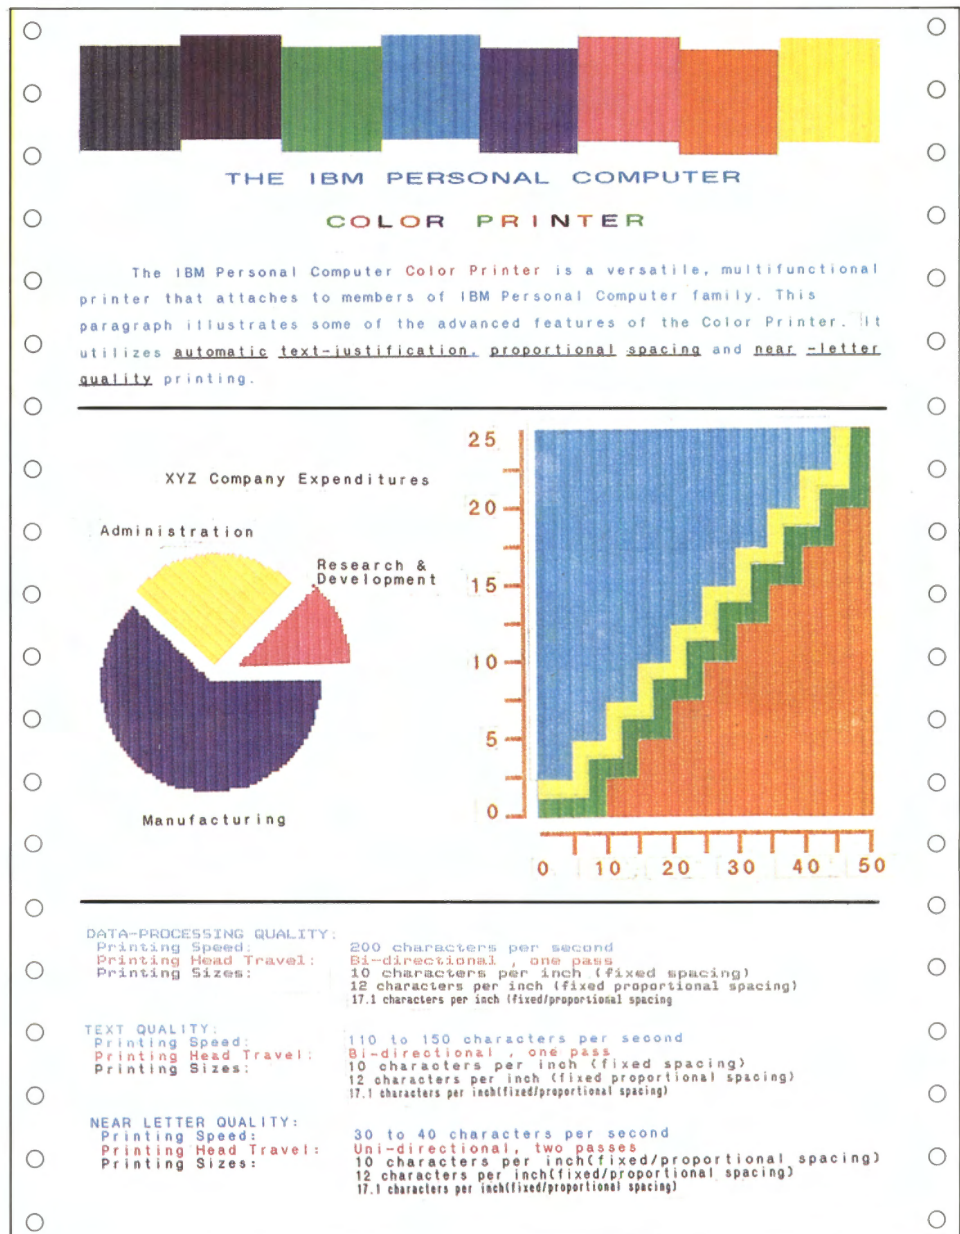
THE IBM PERSONAL COMPUTER

COLOR PRINTER

The IBM Personal Computer Color Printer is a versatile, multifunctional printer that attaches to members of IBM Personal Computer family. This paragraph illustrates some of the advanced features of the Color Printer. It utilizes automatic text-justification, proportional spacing and near -letter quality printing.

XYZ Company Expenditures

Administration

Research & Development

Manufacturing

25
20
15
10
5
0

0 10 20 30 40 50

DATA-PROCESSING QUALITY:
Printing Speed: 200 characters per second
Printing Head Travel: Bi-directional , one pass
Printing Sizes: 10 characters per inch (fixed spacing)
12 characters per inch (fixed proportional spacing)
17.1 characters per inch (fixed/proportional spacing

TEXT QUALITY:
Printing Speed: 110 to 150 characters per second
Printing Head Travel: Bi-directional , one pass
Printing Sizes: 10 characters per inch (fixed spacing)
12 characters per inch (fixed proportional spacing)
17.1 characters per inch(fixed/proportional spacing)

NEAR LETTER QUALITY:
Printing Speed: 30 to 40 characters per second
Printing Head Travel: Uni-directional, two passes
Printing Sizes: 10 characters per inch(fixed/proportional spacing)
12 characters per inch(fixed/proportional spacing)
17.1 characters per inch(fixed/proportional spacing)